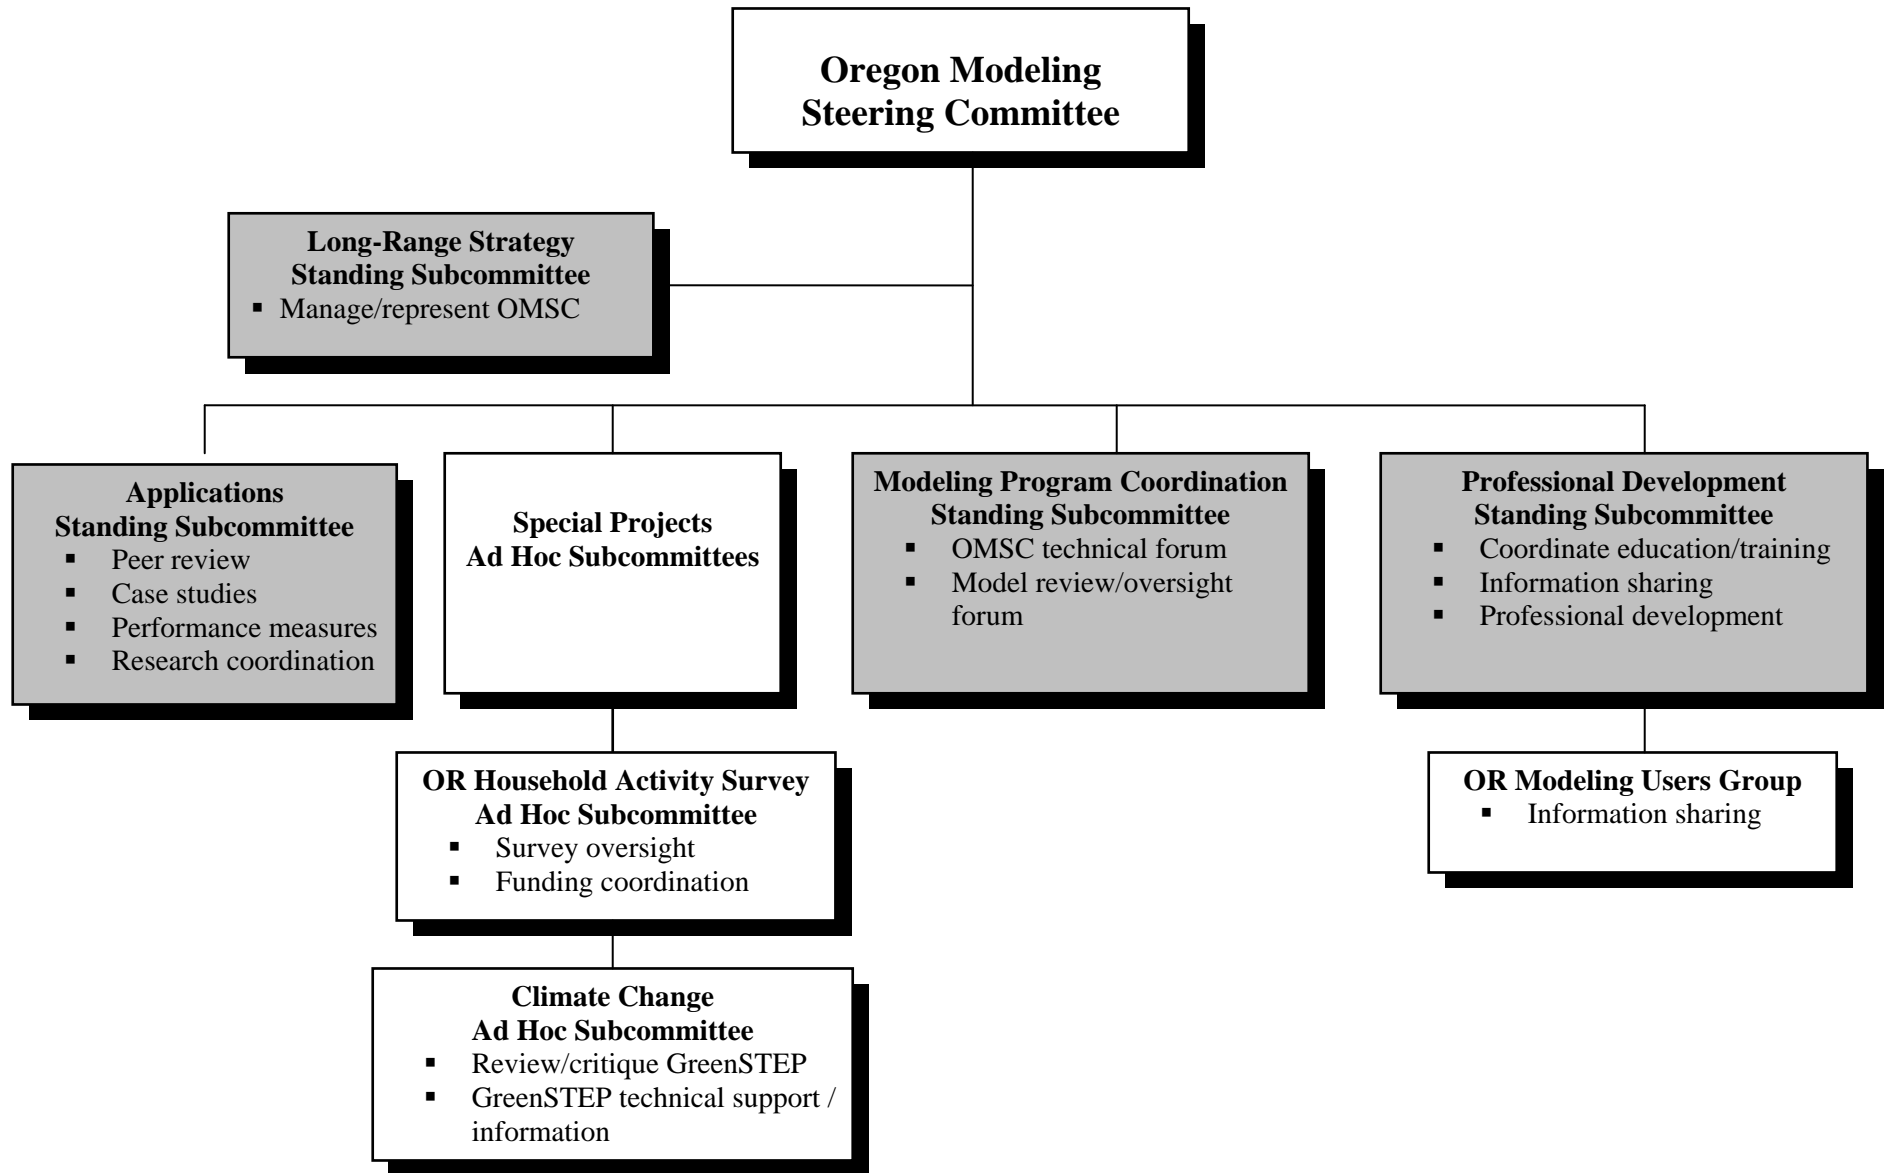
Oregon Modeling Steering Committee

Long-Range Strategy Standing Subcommittee
▪ Manage/represent OMSC

Applications Standing Subcommittee
▪ Peer review
▪ Case studies
▪ Performance measures
▪ Research coordination

Special Projects Ad Hoc Subcommittees

Modeling Program Coordination Standing Subcommittee
▪ OMSC technical forum
▪ Model review/oversight forum

Professional Development Standing Subcommittee
▪ Coordinate education/training
▪ Information sharing
▪ Professional development

OR Household Activity Survey Ad Hoc Subcommittee
▪ Survey oversight
▪ Funding coordination

Climate Change Ad Hoc Subcommittee
▪ Review/critique GreenSTEP
▪ GreenSTEP technical support / information

OR Modeling Users Group
▪ Information sharing